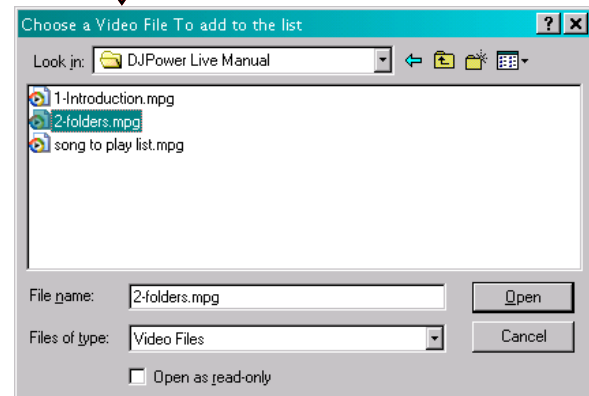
Choose a Video File To add to the list

Look in: DJPower Live Manual

1-Introduction.mpg
2-folders.mpg
song to play list.mpg

File name: 2-folders.mpg
Open

Files of type: Video Files
Cancel

Open as read-only